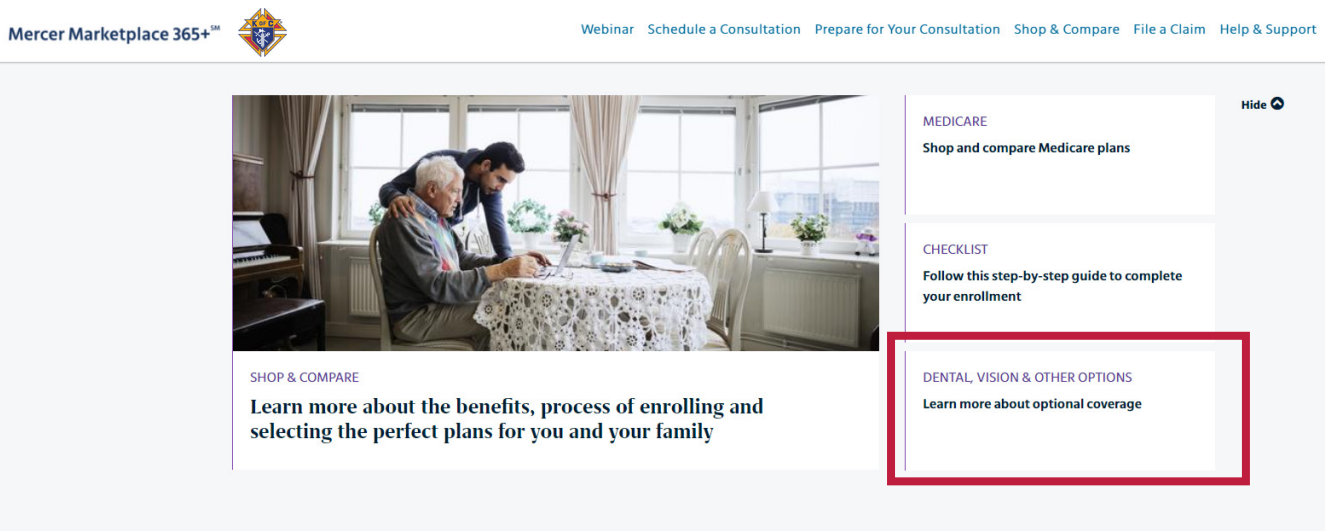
Mercer Marketplace 365+℠

Webinar Schedule a Consultation Prepare for Your Consultation Shop & Compare File a Claim Help & Support

Hide

SHOP & COMPARE

Learn more about the benefits, process of enrolling and selecting the perfect plans for you and your family

MEDICARE

Shop and compare Medicare plans

CHECKLIST

Follow this step-by-step guide to complete your enrollment

DENTAL, VISION & OTHER OPTIONS

Learn more about optional coverage